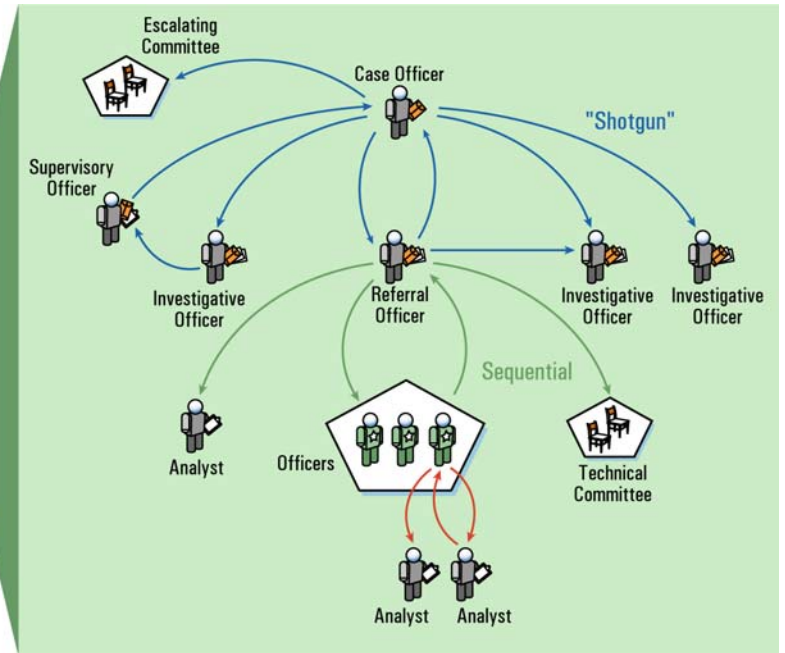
Escalating Committee

Case Officer

"Shotgun"

Supervisory Officer

Investigative Officer

Referral Officer

Investigative Officer

Investigative Officer

Sequential

Analyst

Officers

Technical Committee

Analyst

Analyst